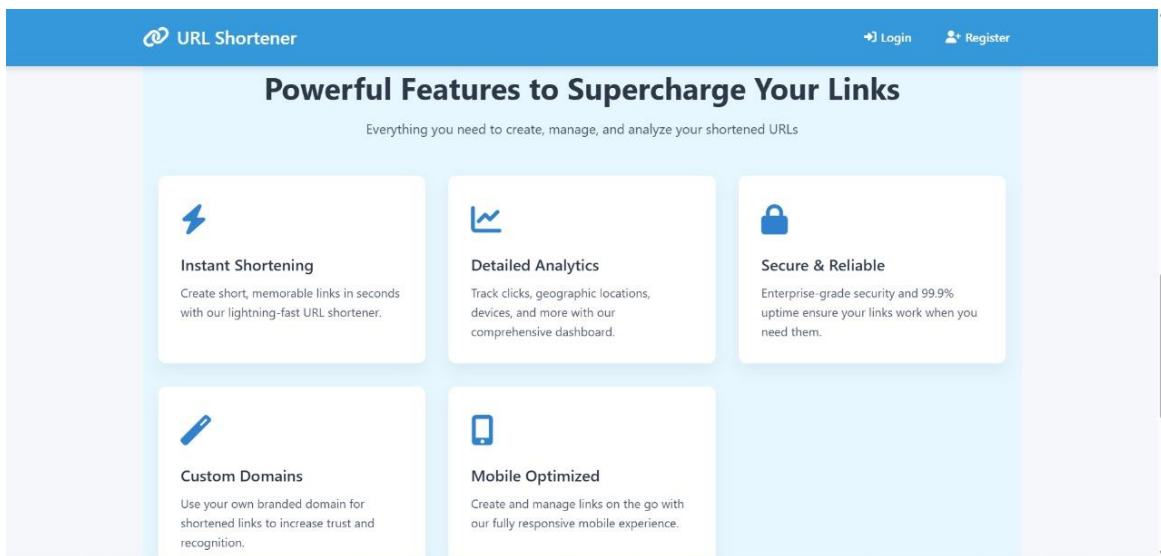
URL Shortener

Login

Register

Powerful Features to Supercharge Your Links

Everything you need to create, manage, and analyze your shortened URLs

Instant Shortening

Create short, memorable links in seconds with our lightning-fast URL shortener.

Detailed Analytics

Track clicks, geographic locations, devices, and more with our comprehensive dashboard.

Secure & Reliable

Enterprise-grade security and 99.9% uptime ensure your links work when you need them.

Custom Domains

Use your own branded domain for shortened links to increase trust and recognition.

Mobile Optimized

Create and manage links on the go with our fully responsive mobile experience.